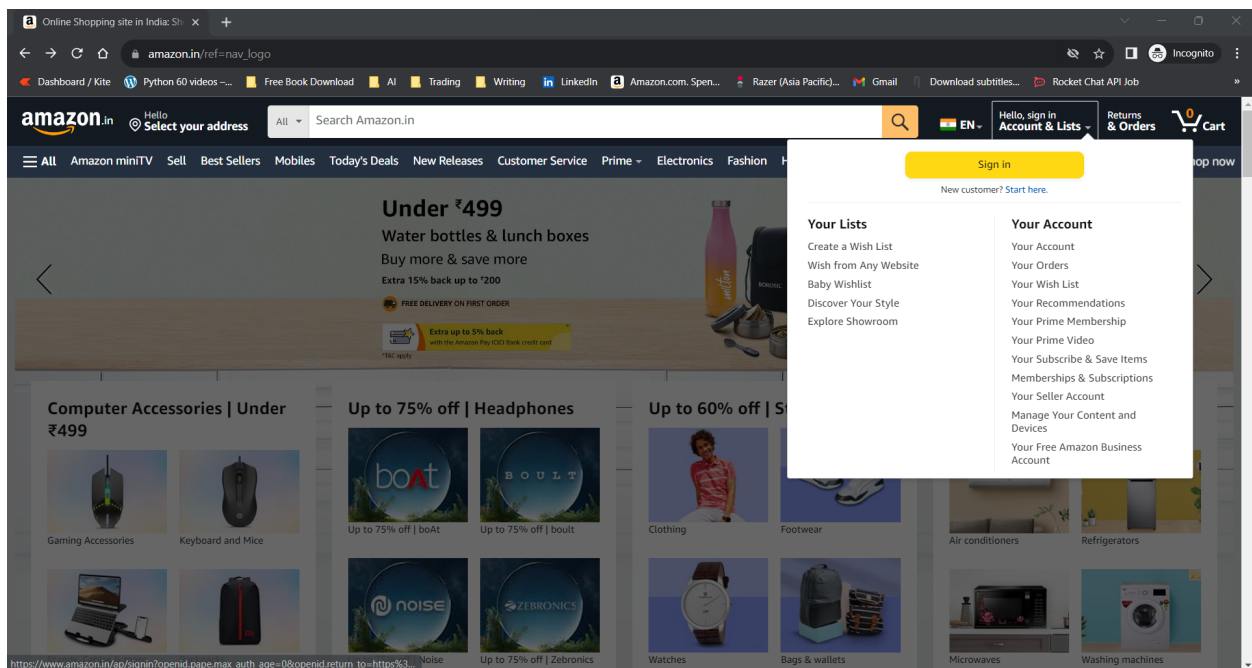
Online Shopping site in India: Sh ×

amazon.in/ref=nav_logo

Incognito

Dashboard / Kite | Python 60 videos -... | Free Book Download | AI | Trading | Writing | LinkedIn | Amazon.com. Spen... | Razer (Asia Pacific)... | Gmail | Download subtitles... | Rocket Chat API Job

amazon.in | Hello Select your address | All | Search Amazon.in | EN | Hello, sign in Account & Lists | Returns & Orders | 0 Cart

All | Amazon miniTV | Sell | Best Sellers | Mobiles | Today's Deals | New Releases | Customer Service | Prime | Electronics | Fashion | H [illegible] op now

Under ₹499
Water bottles & lunch boxes
Buy more & save more
Extra 15% back up to ₹200
FREE DELIVERY ON FIRST ORDER
Extra up to 5% back with the Amazon Pay ICICI Bank credit card
*T&C apply

Sign in
New customer? Start here.

Your Lists
Create a Wish List
Wish from Any Website
Baby Wishlist
Discover Your Style
Explore Showroom

Your Account
Your Account
Your Orders
Your Wish List
Your Recommendations
Your Prime Membership
Your Prime Video
Your Subscribe & Save Items
Memberships & Subscriptions
Your Seller Account
Manage Your Content and Devices
Your Free Amazon Business Account

Computer Accessories | Under ₹499
Gaming Accessories
Keyboard and Mice

Up to 75% off | Headphones
boAt
BOULT
Up to 75% off | boAt
Up to 75% off | boult
noise
ZEBRONICS
Noise
Up to 75% off | Zebronics

Up to 60% off | St
Clothing
Footwear
Watches
Bags & wallets

Air conditioners
Refrigerators
Microwaves
Washing machines

https://www.amazon.in/ap/signin?openid.pape.max_auth_age=0&openid.return_to=https%3...